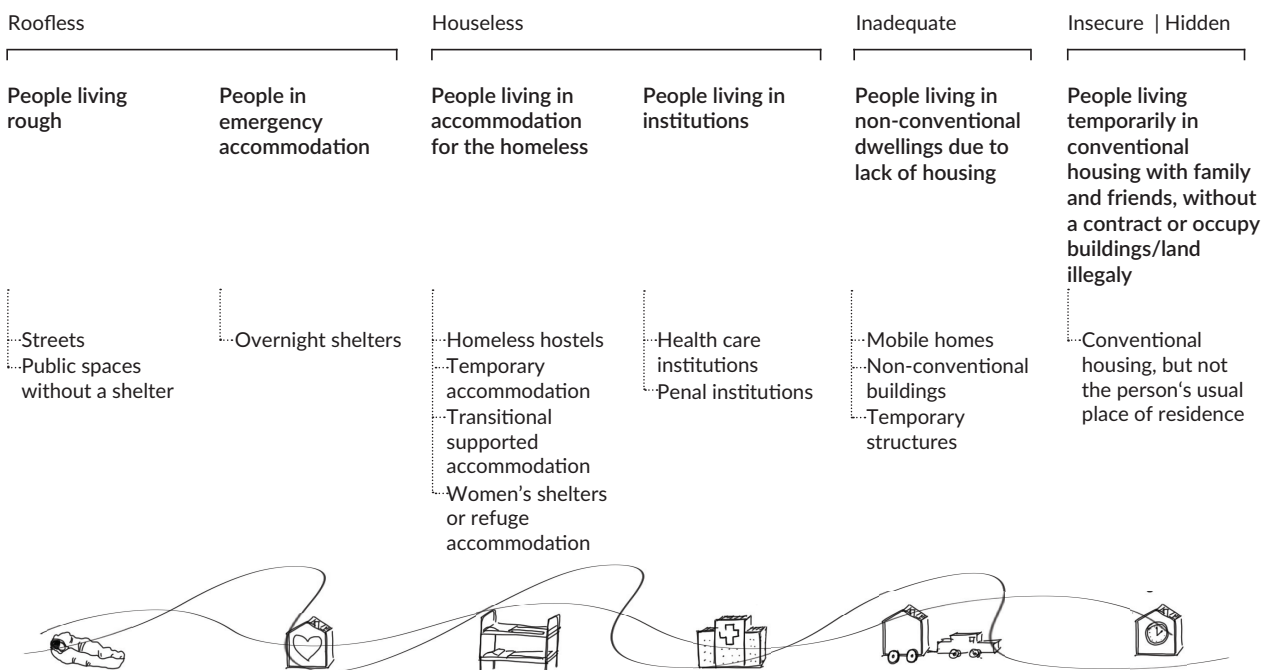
Roofless

People living rough

Streets
Public spaces without a shelter

People in emergency accommodation

Overnight shelters

Houseless

People living in accommodation for the homeless

Homeless hostels
Temporary accommodation
Transitional supported accommodation
Women's shelters or refuge accommodation

People living in institutions

Health care institutions
Penal institutions

Inadequate

People living in non-conventional dwellings due to lack of housing

Mobile homes
Non-conventional buildings
Temporary structures

Insecure | Hidden

People living temporarily in conventional housing with family and friends, without a contract or occupy buildings/land illegaly

Conventional housing, but not the person‘s usual place of residence